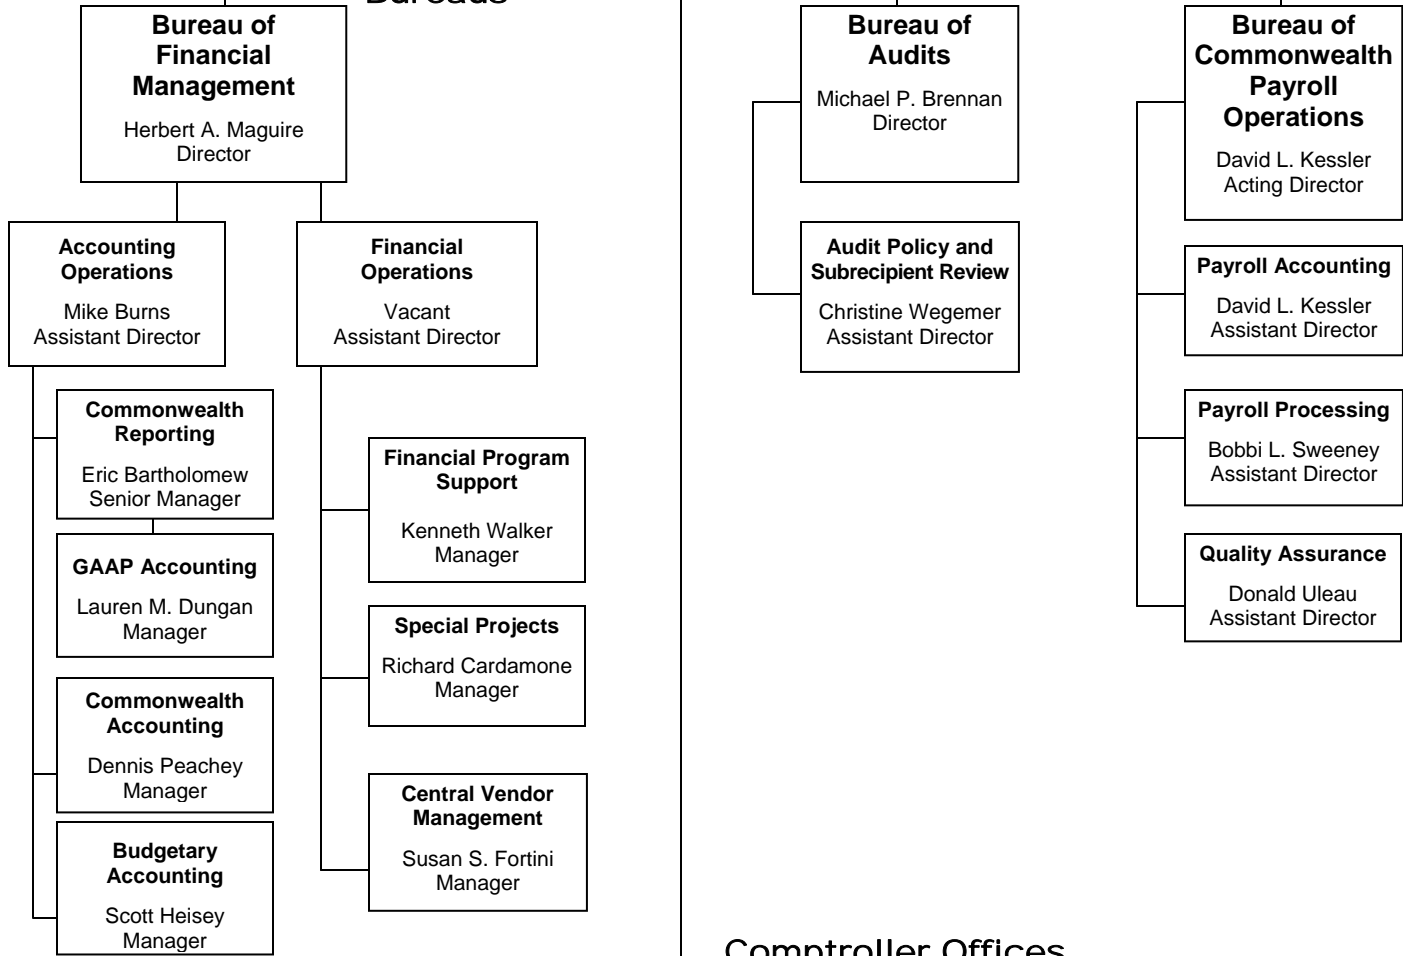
Bureaus

Bureau of Financial Management
Herbert A. Maguire
Director

Accounting Operations
Mike Burns
Assistant Director

Financial Operations
Vacant
Assistant Director

Commonwealth Reporting
Eric Bartholomew
Senior Manager

GAAP Accounting
Lauren M. Dungan
Manager

Commonwealth Accounting
Dennis Peachey
Manager

Budgetary Accounting
Scott Heisey
Manager

Financial Program Support
Kenneth Walker
Manager

Special Projects
Richard Cardamone
Manager

Central Vendor Management
Susan S. Fortini
Manager

Bureau of Audits
Michael P. Brennan
Director

Audit Policy and Subrecipient Review
Christine Wegemer
Assistant Director

Bureau of Commonwealth Payroll Operations
David L. Kessler
Acting Director

Payroll Accounting
David L. Kessler
Assistant Director

Payroll Processing
Bobbi L. Sweeney
Assistant Director

Quality Assurance
Donald Uleau
Assistant Director

Comptroller Offices